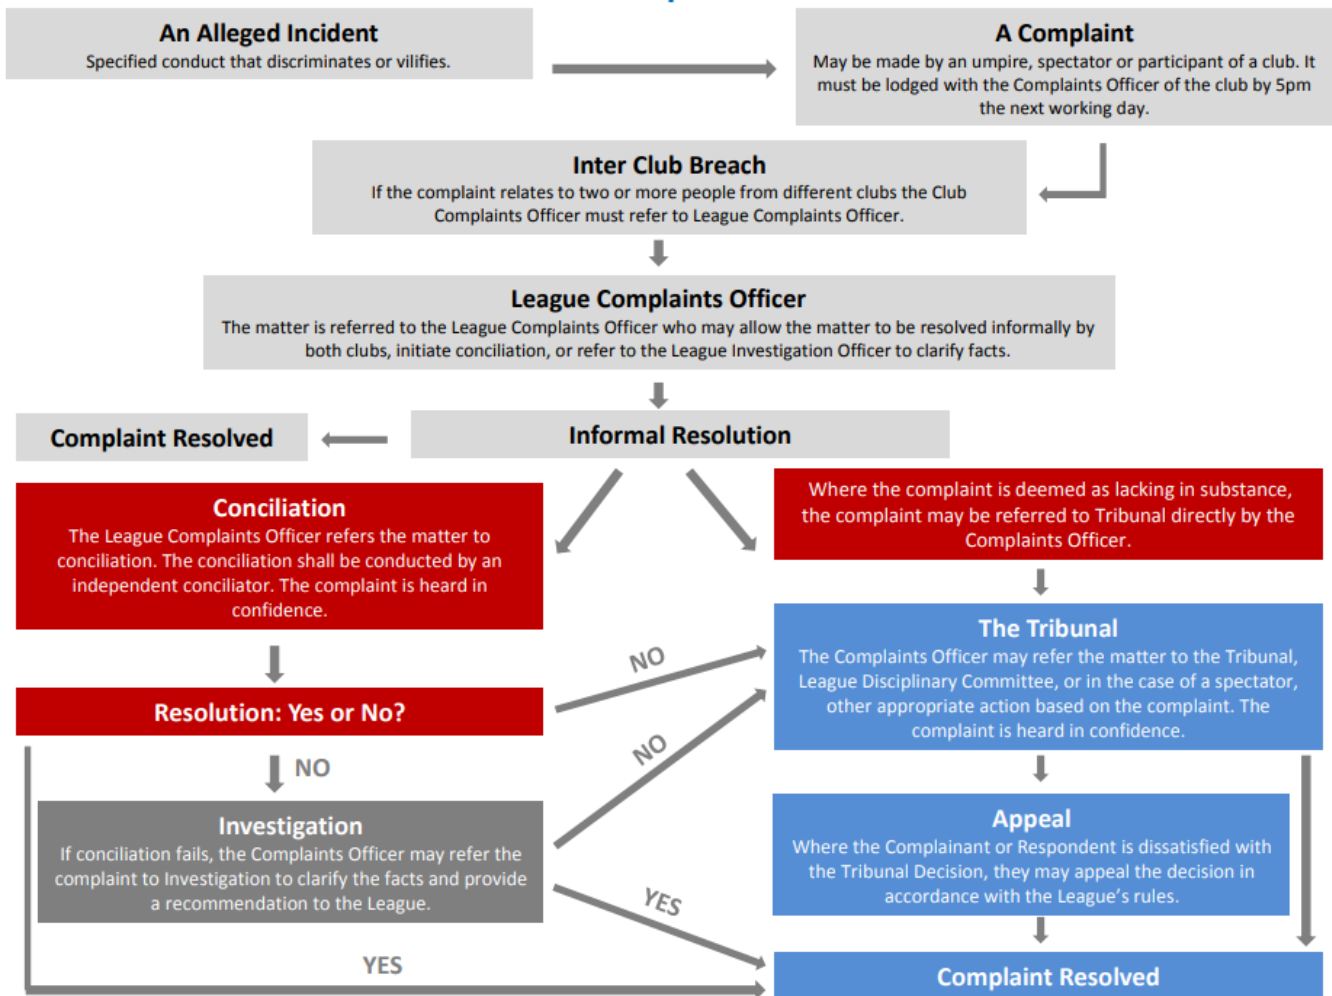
An Alleged Incident
Specified conduct that discriminates or vilifies.

A Complaint
May be made by an umpire, spectator or participant of a club. It must be lodged with the Complaints Officer of the club by 5pm the next working day.

Inter Club Breach
If the complaint relates to two or more people from different clubs the Club Complaints Officer must refer to League Complaints Officer.

League Complaints Officer
The matter is referred to the League Complaints Officer who may allow the matter to be resolved informally by both clubs, initiate conciliation, or refer to the League Investigation Officer to clarify facts.

Complaint Resolved

Informal Resolution

Conciliation
The League Complaints Officer refers the matter to conciliation. The conciliation shall be conducted by an independent conciliator. The complaint is heard in confidence.

Where the complaint is deemed as lacking in substance, the complaint may be referred to Tribunal directly by the Complaints Officer.

The Tribunal
The Complaints Officer may refer the matter to the Tribunal, League Disciplinary Committee, or in the case of a spectator, other appropriate action based on the complaint. The complaint is heard in confidence.

NO

Resolution: Yes or No?

NO

NO

Investigation
If conciliation fails, the Complaints Officer may refer the complaint to Investigation to clarify the facts and provide a recommendation to the League.

Appeal
Where the Complainant or Respondent is dissatisfied with the Tribunal Decision, they may appeal the decision in accordance with the League's rules.

YES

YES

Complaint Resolved